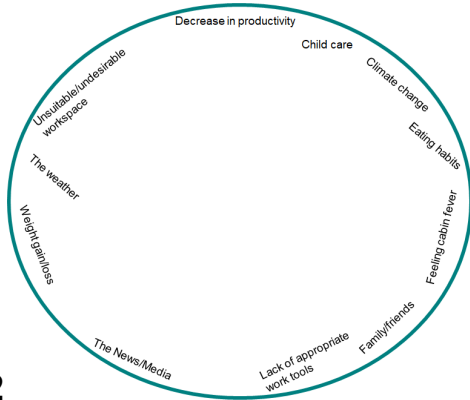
Decrease in productivity

Child care

Climate change

Eating habits

Feeling cabin fever

Family/friends

Lack of appropriate work tools

The News/Media

Weight gain/loss

The weather

Unsuitable/undesirable workspace